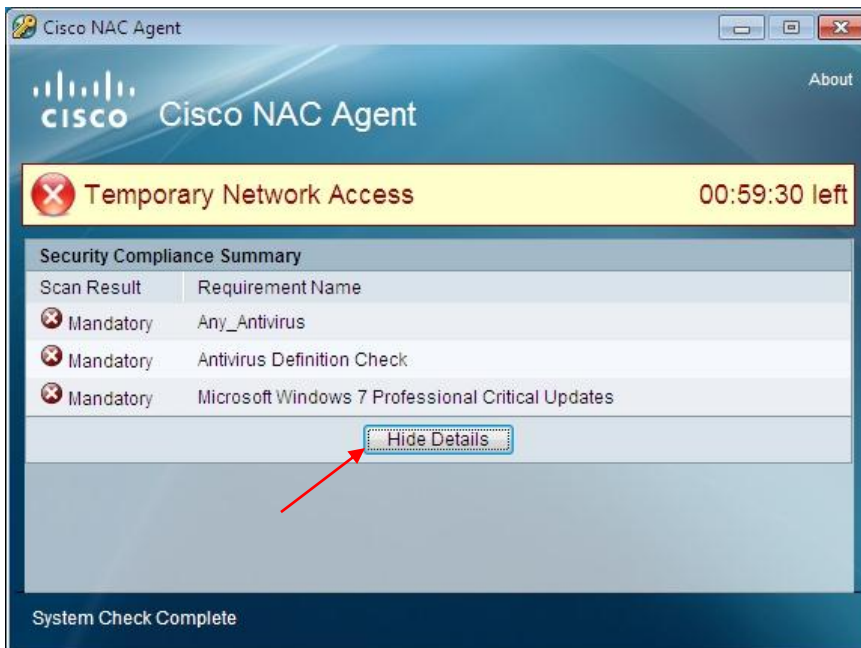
Cisco NAC Agent

About

cisco Cisco NAC Agent

Temporary Network Access 00:59:30 left

Security Compliance Summary

| Scan Result | Requirement Name |
|---|---|
| Mandatory | Any_Antivirus |
| Mandatory | Antivirus Definition Check |
| Mandatory | Microsoft Windows 7 Professional Critical Updates |

Hide Details

System Check Complete